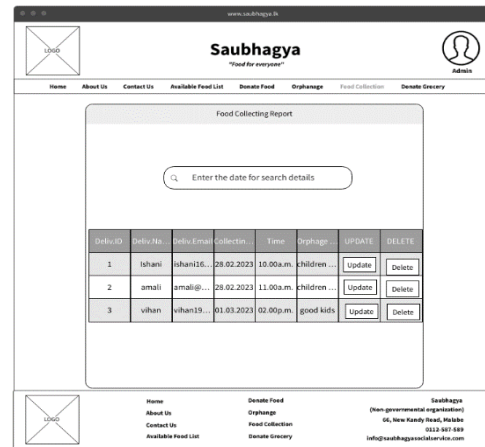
www.saubhagya.lk

LOGO

Saubhagya
"Food for everyone"

Admin

Home About Us Contact Us Available Food List Donate Food Orphanage Food Collection Donate Grocery

Food Collecting Report

Enter the date for search details

| Deliv.ID | Deliv.Na... | Deliv.Email | Collectin... | Time | Orphage ... | UPDATE | DELETE |
|---|---|---|---|---|---|---|---|
| 1 | Ishani | ishani16... | 28.02.2023 | 10.00a.m. | children ... | Update | Delete |
| 2 | amali | amali@... | 28.02.2023 | 11.00a.m. | children ... | Update | Delete |
| 3 | vihan | vihan19... | 01.03.2023 | 02.00p.m. | good kids | Update | Delete |

LOGO

Home
About Us
Contact Us
Available Food List

Donate Food
Orphange
Food Collection
Donate Grecery

Saubhagya
(Non-governmental organization)
66, New Kandy Road, Malabe
0112-507-589
info@saubhagyasocialservice.com